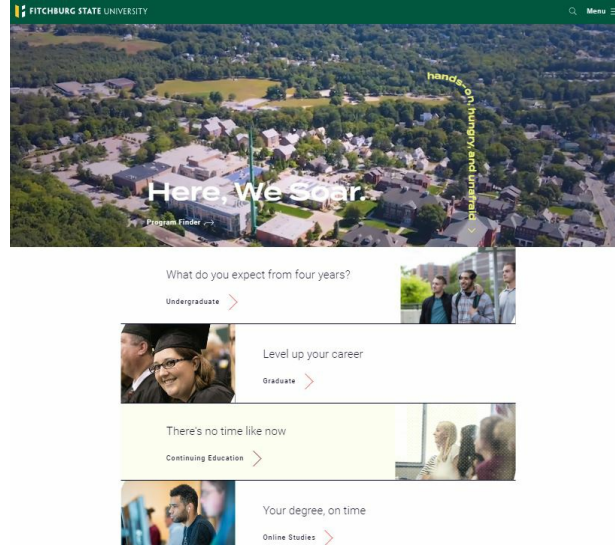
FITCHBURG STATE UNIVERSITY

Menu

hands on, hungry and unafraid

Here, We Soar.

Program Finder

What do you expect from four years?

Undergraduate

Level up your career

Graduate

There's no time like now

Continuing Education

Your degree, on time

Online Studies